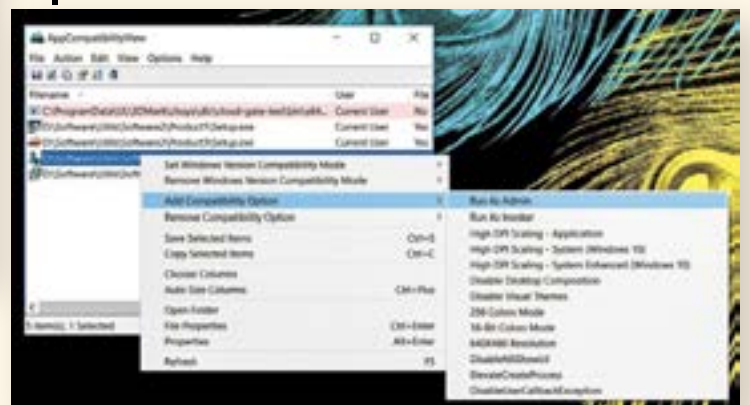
AppCompatibilityView

File Action Edit View Options Help

| Filename | User | File |
|---|---|---|
| C:\ProgramData\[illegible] | Current User | No |
| D:\Software\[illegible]\Setup.exe | Current User | Yes |
| D:\Software\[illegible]\Setup.exe | Current User | Yes |
| D:\Software\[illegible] | | |
| D:\Software\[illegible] | | |

1 item(s), 1 Selected

Set Windows Version Compatibility Mode
Remove Windows Version Compatibility Mode
Add Compatibility Option
Remove Compatibility Option
Save Selected Items Ctrl+S
Copy Selected Items Ctrl+C
Choose Columns
Auto Size Columns Ctrl+Plus
Open Folder
File Properties Ctrl+Enter
Properties Alt+Enter
Refresh F5

Run As Admin
Run As Invoker
High DPI Scaling - Application
High DPI Scaling - System (Windows 10)
High DPI Scaling - System Enhanced (Windows 10)
Disable Desktop Composition
Disable Visual Themes
256 Colors Mode
16-Bit Colors Mode
640X480 Resolution
DisableNXShowUI
ElevateCreateProcess
DisableUserCallbackException